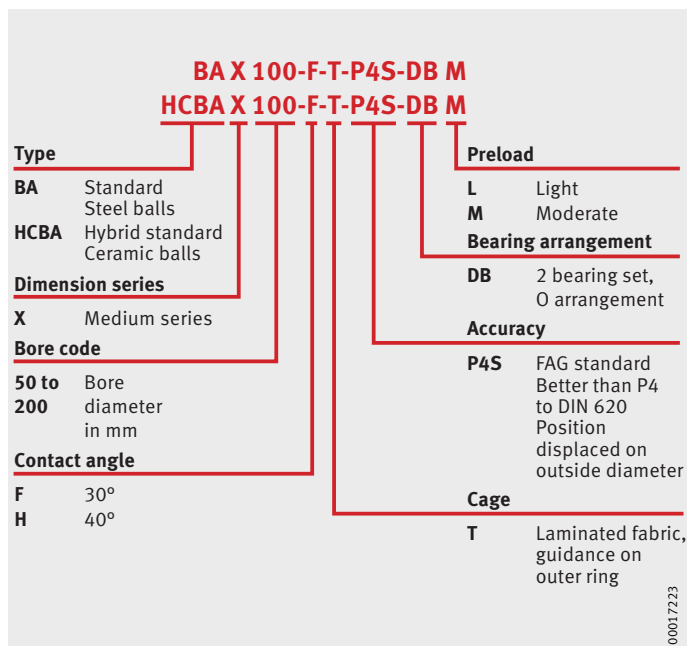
BA X 100-F-T-P4S-DB M
HCBA X 100-F-T-P4S-DB M

Type

BA Standard Steel balls

HCBA Hybrid standard Ceramic balls

Dimension series

X Medium series

Bore code

50 to 200 Bore diameter in mm

Contact angle

F 30°

H 40°

Preload

L Light

M Moderate

Bearing arrangement

DB 2 bearing set, O arrangement

Accuracy

P4S FAG standard Better than P4 to DIN 620 Position displaced on outside diameter

Cage

T Laminated fabric, guidance on outer ring

00017223